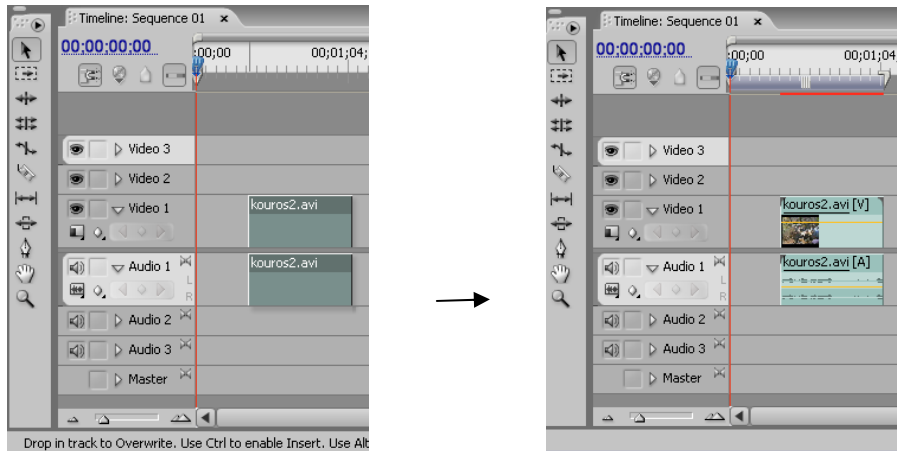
Timeline: Sequence 01 ×
00;00;00;00
;00;00
00;01;04;
Video 3
Video 2
Video 1
kouros2.avi
Audio 1
L
R
kouros2.avi
Audio 2
Audio 3
Master
Drop in track to Overwrite. Use Ctrl to enable Insert. Use Alt

Timeline: Sequence 01 ×
00;00;00;00
;00;00
00;01;04;
Video 3
Video 2
Video 1
kouros2.avi [V]
Audio 1
L
R
kouros2.avi [A]
Audio 2
Audio 3
Master